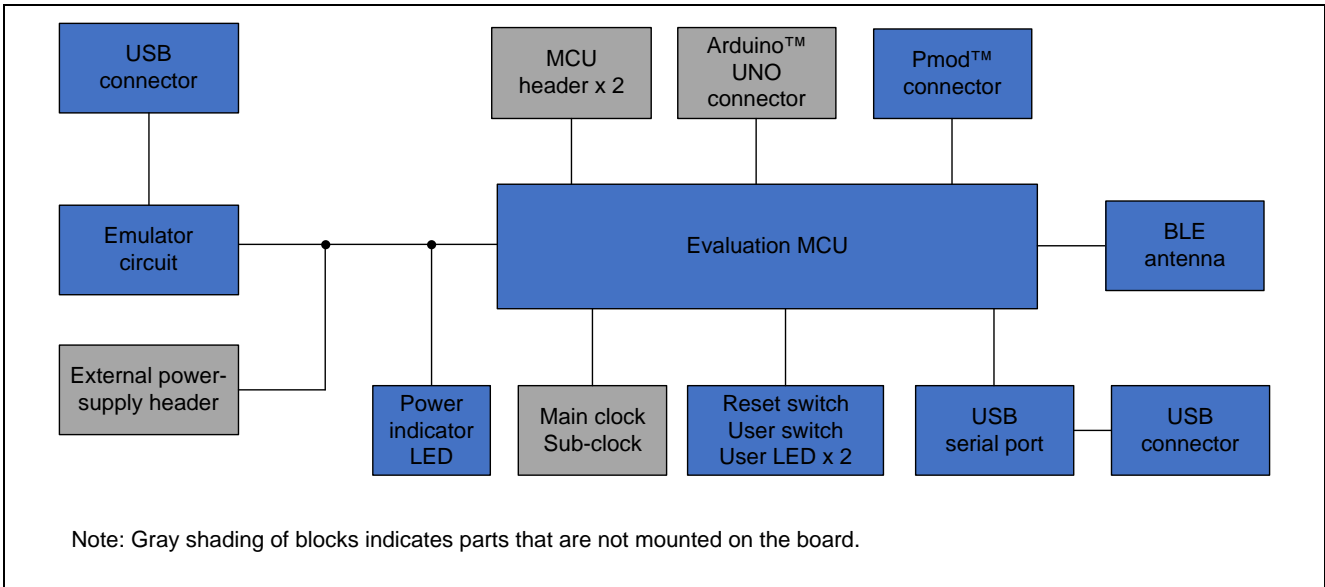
USB connector

MCU header x 2

Arduino™ UNO connector

Pmod™ connector

Emulator circuit

Evaluation MCU

BLE antenna

External power-supply header

Power indicator LED

Main clock Sub-clock

Reset switch User switch User LED x 2

USB serial port

USB connector

Note: Gray shading of blocks indicates parts that are not mounted on the board.